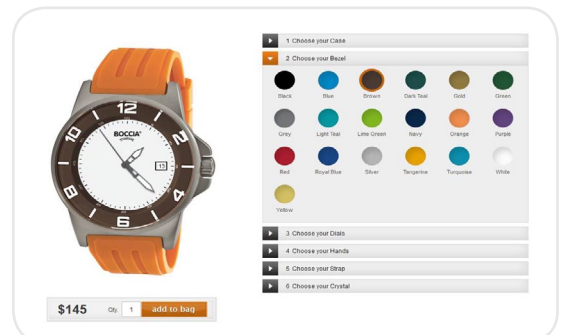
BOCCIA
TITANIUM
12
2
4
8
10

$145 Qty 1 add to bag

1 Choose your Case
2 Choose your Bezel
Black
Blue
Brown
Dark Teal
Gold
Green
Grey
Light Teal
Lime Green
Navy
Orange
Purple
Red
Royal Blue
Silver
Tangerine
Turquoise
White
Yellow
3 Choose your Dials
4 Choose your Hands
5 Choose your Strap
6 Choose your Crystal